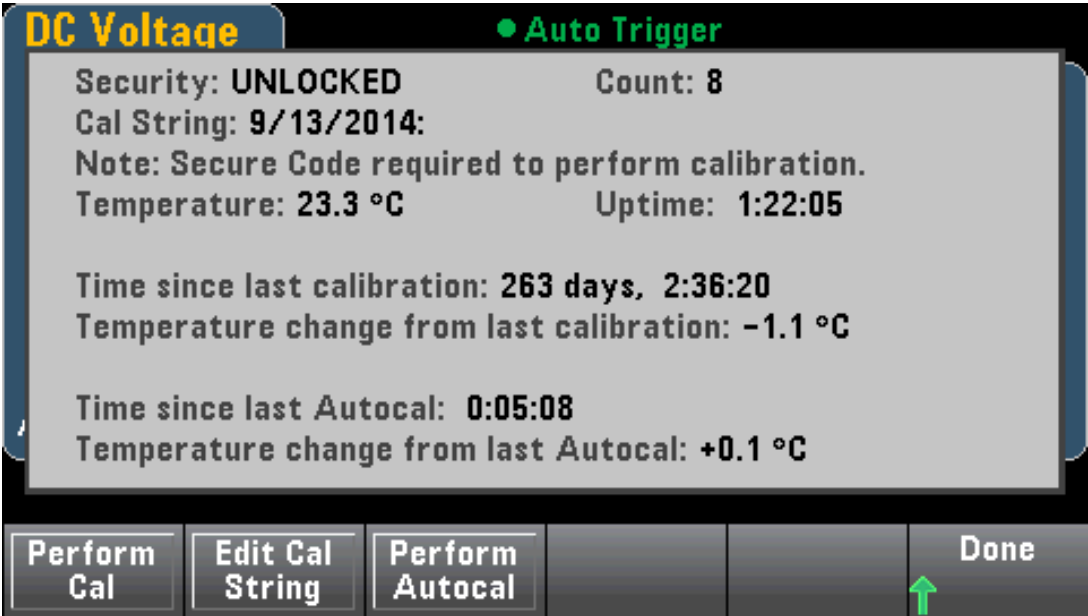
DC Voltage

● Auto Trigger

Security: UNLOCKED Count: 8
Cal String: 9/13/2014:
Note: Secure Code required to perform calibration.
Temperature: 23.3 °C Uptime: 1:22:05

Time since last calibration: 263 days, 2:36:20
Temperature change from last calibration: −1.1 °C

Time since last Autocal: 0:05:08
Temperature change from last Autocal: +0.1 °C

Perform Cal

Edit Cal String

Perform Autocal

Done